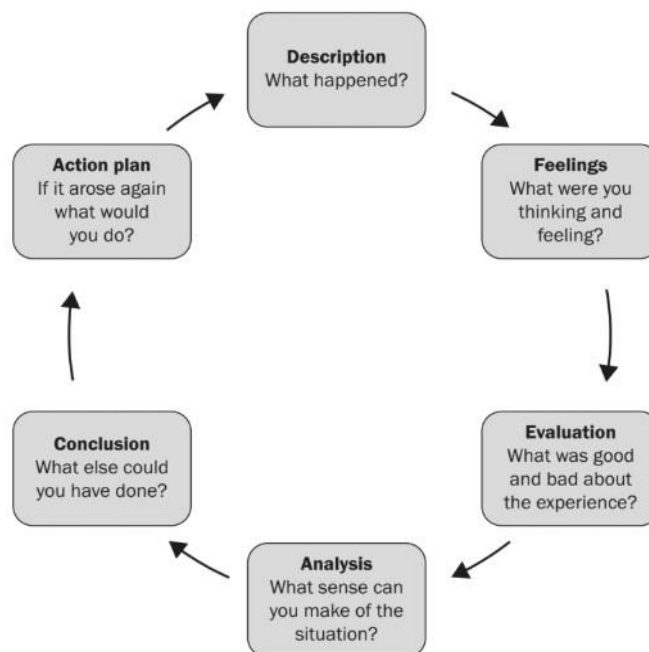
**Description**
What happened?

**Feelings**
What were you thinking and feeling?

**Evaluation**
What was good and bad about the experience?

**Analysis**
What sense can you make of the situation?

**Conclusion**
What else could you have done?

**Action plan**
If it arose again what would you do?